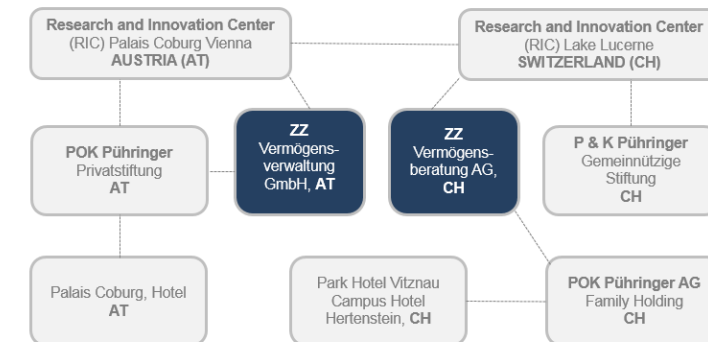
Research and Innovation Center
(RIC) Palais Coburg Vienna
**AUSTRIA (AT)**

Research and Innovation Center
(RIC) Lake Lucerne
**SWITZERLAND (CH)**

POK Pühringer
Privatstiftung
AT

ZZ
Vermögensverwaltung
GmbH, **AT**

ZZ
Vermögensberatung AG,
**CH**

P & K Pühringer
Gemeinnützige
Stiftung
CH

Palais Coburg, Hotel
AT

Park Hotel Vitznau
Campus Hotel
Hertenstein, **CH**

POK Pühringer AG
Family Holding
CH